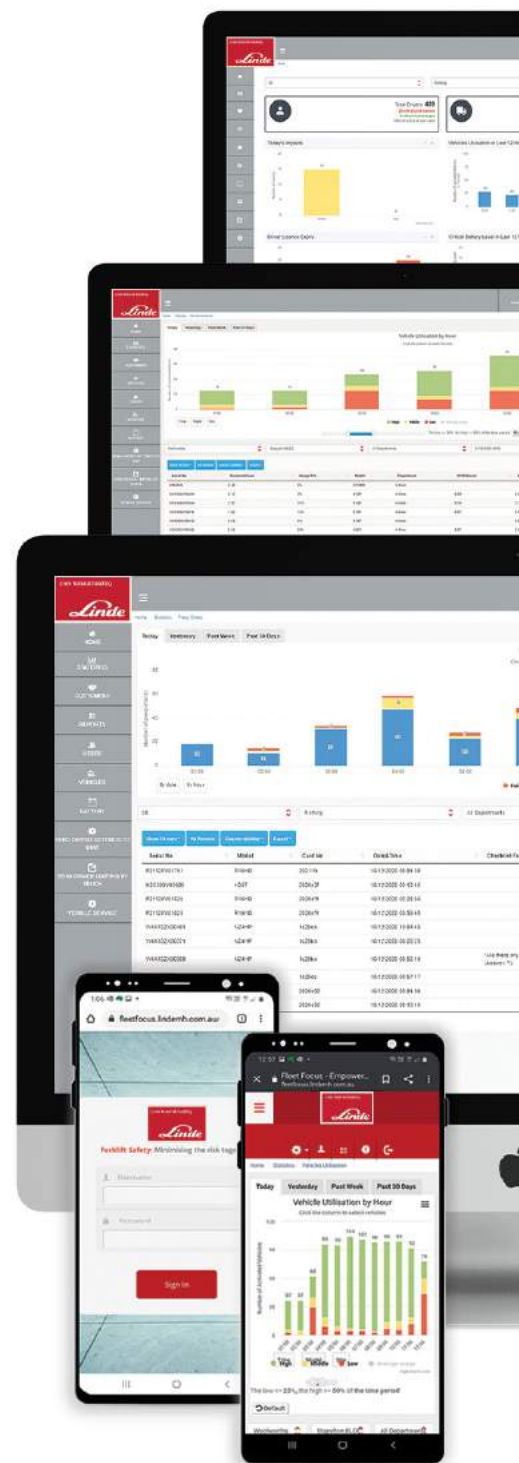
Linde

Total Drivers 409

Today's Impacts

Vehicles Utilisation in Last 12 Hours

Driver Licence Expiry

Critical Battery Level in Last 12 Hours

Linde

Today Yesterday Past Week Past 30 Days

Vehicle Utilisation by Hour

Linde

HOME

BATTERIES

CUSTOMERS

REPORTS

USERS

VEHICLES

SETTINGS

Home Statistics Fleet Data

Today Yesterday Past Week Past 30 Days

Show 10 rows Print Column visibility Excel

| Serial No | Model | Card Id | Date&Time | Checklist Fa |
|---|---|---|---|---|
| R2110W01761 | R16HD | 202116 | 16/12/2020 08:04:18 | |
| K2035WV01690 | H25T | 2026e3f | 16/12/2020 08:02:18 | |
| R2110W01824 | R16HD | 2026e79 | 16/12/2020 08:09:54 | |
| R2110W01823 | R16HD | 2026e79 | 16/12/2020 08:58:45 | |
| | | | 16/12/2020 08:08:18 | |
| | | | 16/12/2020 08:25:28 | |
| | | | 16/12/2020 08:52:18 | |

1:06
fleetfocus.lindemh.com.au

Linde

Forklift Safety: Minimising the risk tag

Username

Password

Sign In

12:57
Fleet Focus - Empower...
fleetfocus.lindemh.com.au

Linde

Home Statistics Vehicle Utilisation

Today Yesterday Past Week Past 30 Days

Vehicle Utilisation by Hour

Click the buttons to select vehicles

Number of Activated Vehicles

High Middle Low

The low <= 20%, the high >= 50% of the time period

Default